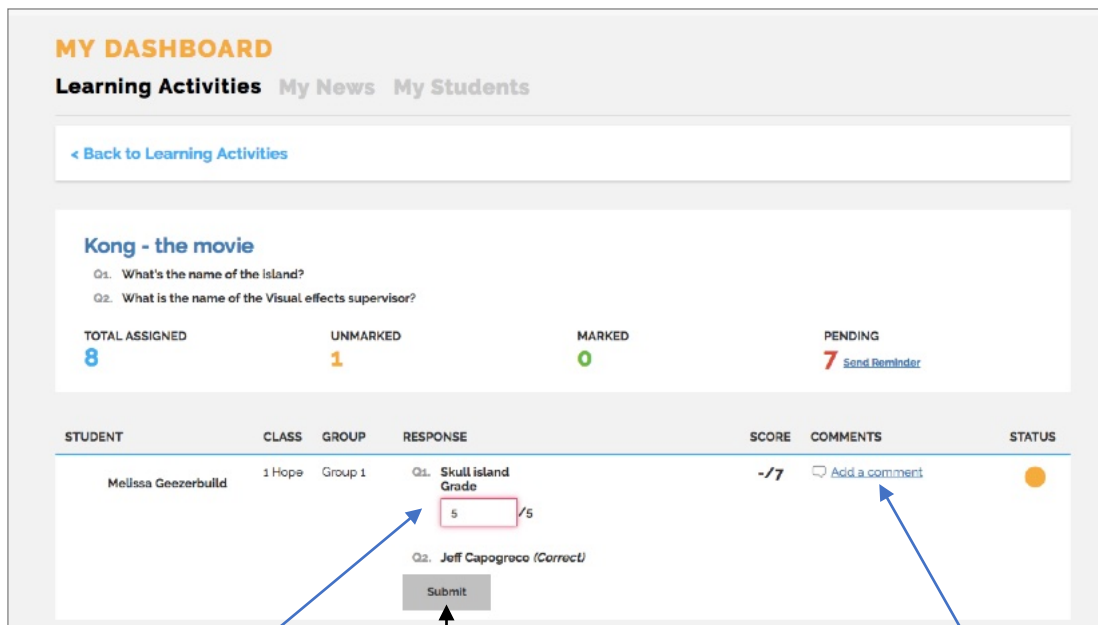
MY DASHBOARD

Learning Activities My News My Students

< Back to Learning Activities

Kong - the movie

Q1. What's the name of the island?

Q2. What is the name of the Visual effects supervisor?

TOTAL ASSIGNED 8

UNMARKED 1

MARKED 0

PENDING 7 Send Reminder

| STUDENT | CLASS | GROUP | RESPONSE | SCORE | COMMENTS | STATUS |
|---|---|---|---|---|---|---|
| Melissa Geezerbuild | 1 Hope | Group 1 | Q1. Skull island Grade 5 /5 Q2. Jeff Capogreco *(Correct)* Submit | -/7 | Add a comment | |